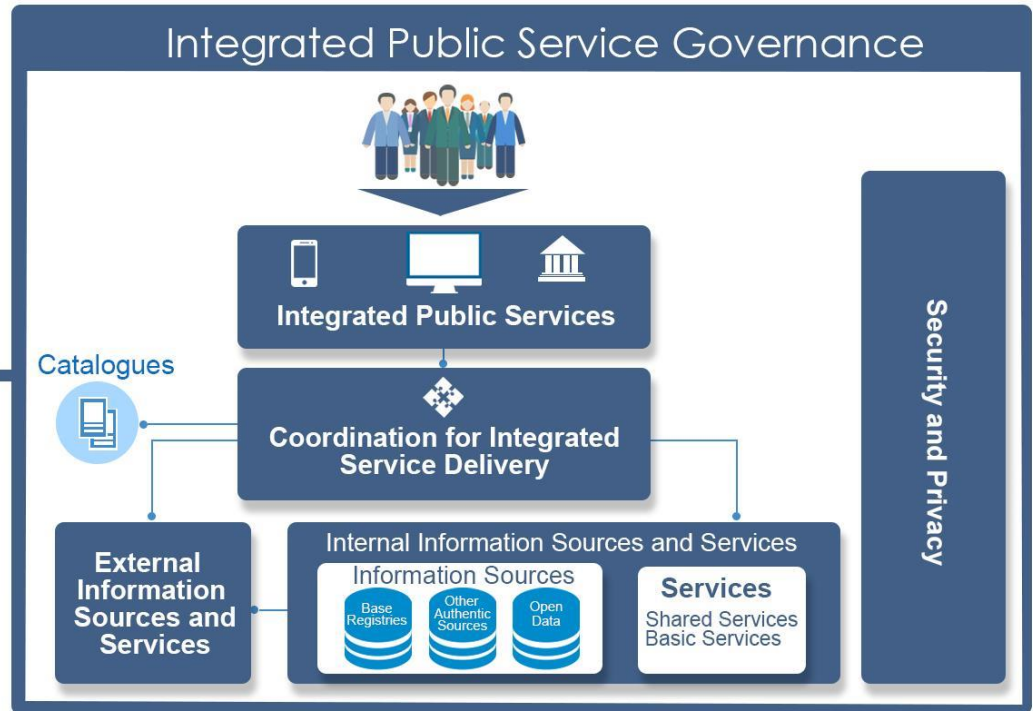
Integrated Public Service Governance

Integrated Public Services

Catalogues

Coordination for Integrated Service Delivery

Security and Privacy

External Information Sources and Services

Internal Information Sources and Services

Information Sources

Base Registries

Other Authentic Sources

Open Data

Services

Shared Services
Basic Services